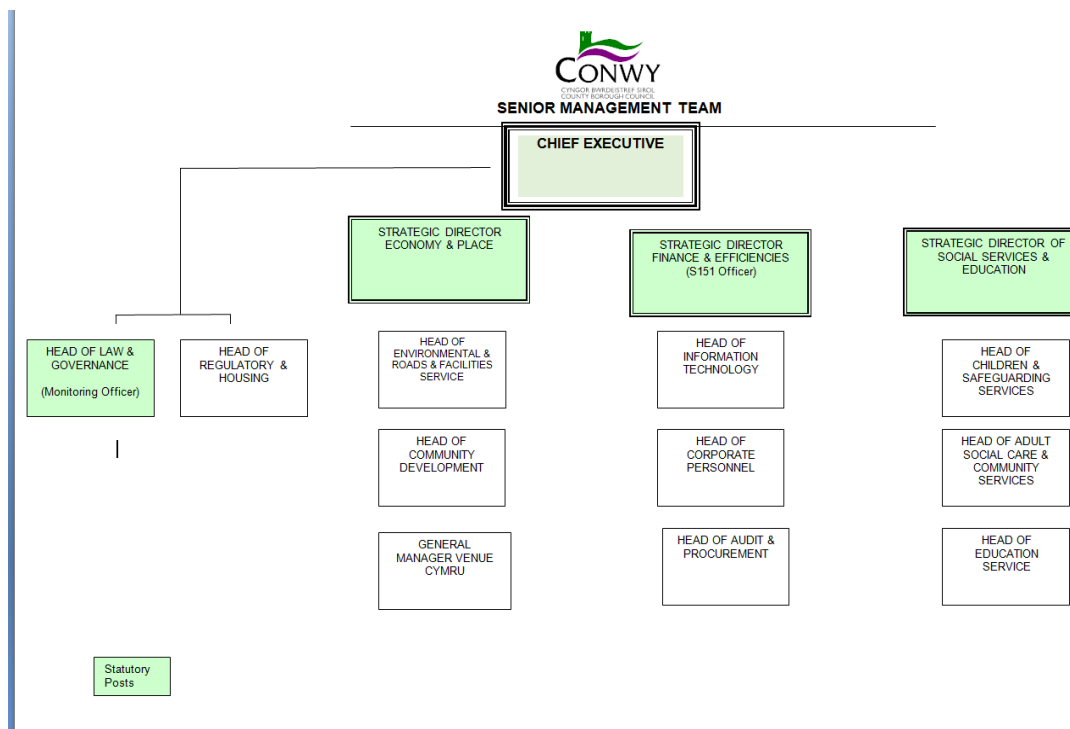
CONWY
CYNGOR BWRDEISTREF SIROL
COUNTY BOROUGH COUNCIL

SENIOR MANAGEMENT TEAM

CHIEF EXECUTIVE

STRATEGIC DIRECTOR ECONOMY & PLACE

STRATEGIC DIRECTOR FINANCE & EFFICIENCIES (S151 Officer)

STRATEGIC DIRECTOR OF SOCIAL SERVICES & EDUCATION

HEAD OF LAW & GOVERNANCE

(Monitoring Officer)

HEAD OF REGULATORY & HOUSING

HEAD OF ENVIRONMENTAL & ROADS & FACILITIES SERVICE

HEAD OF COMMUNITY DEVELOPMENT

GENERAL MANAGER VENUE CYMRU

HEAD OF INFORMATION TECHNOLOGY

HEAD OF CORPORATE PERSONNEL

HEAD OF AUDIT & PROCUREMENT

HEAD OF CHILDREN & SAFEGUARDING SERVICES

HEAD OF ADULT SOCIAL CARE & COMMUNITY SERVICES

HEAD OF EDUCATION SERVICE

Statutory Posts